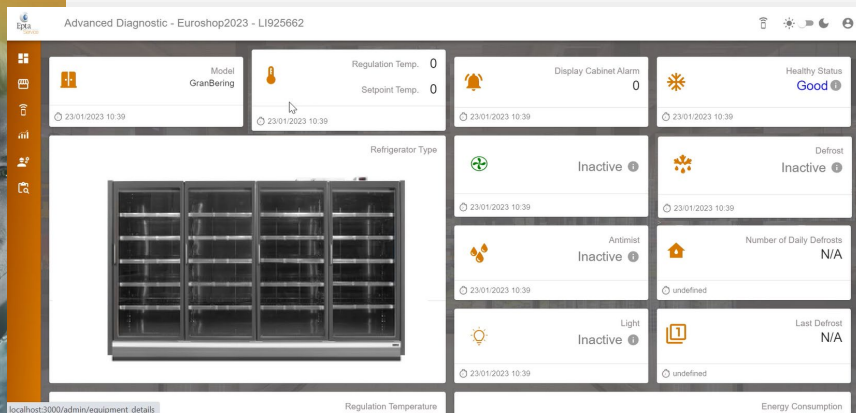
Epta

Advanced Diagnostic - Euroshop2023 - LI925662

Model
GranBering
23/01/2023 10:39

Regulation Temp. 0
Setpoint Temp. 0
23/01/2023 10:39

Display Cabinet Alarm
0
23/01/2023 10:39

Healthy Status
Good
23/01/2023 10:39

Refrigerator Type

Inactive
23/01/2023 10:39

Defrost
Inactive
23/01/2023 10:39

Antimist
Inactive
23/01/2023 10:39

Number of Daily Defrosts
N/A
undefined

Light
Inactive
23/01/2023 10:39

Last Defrost
N/A
undefined

localhost:3000/admin/equipment_details

Regulation Temperature

Energy Consumption